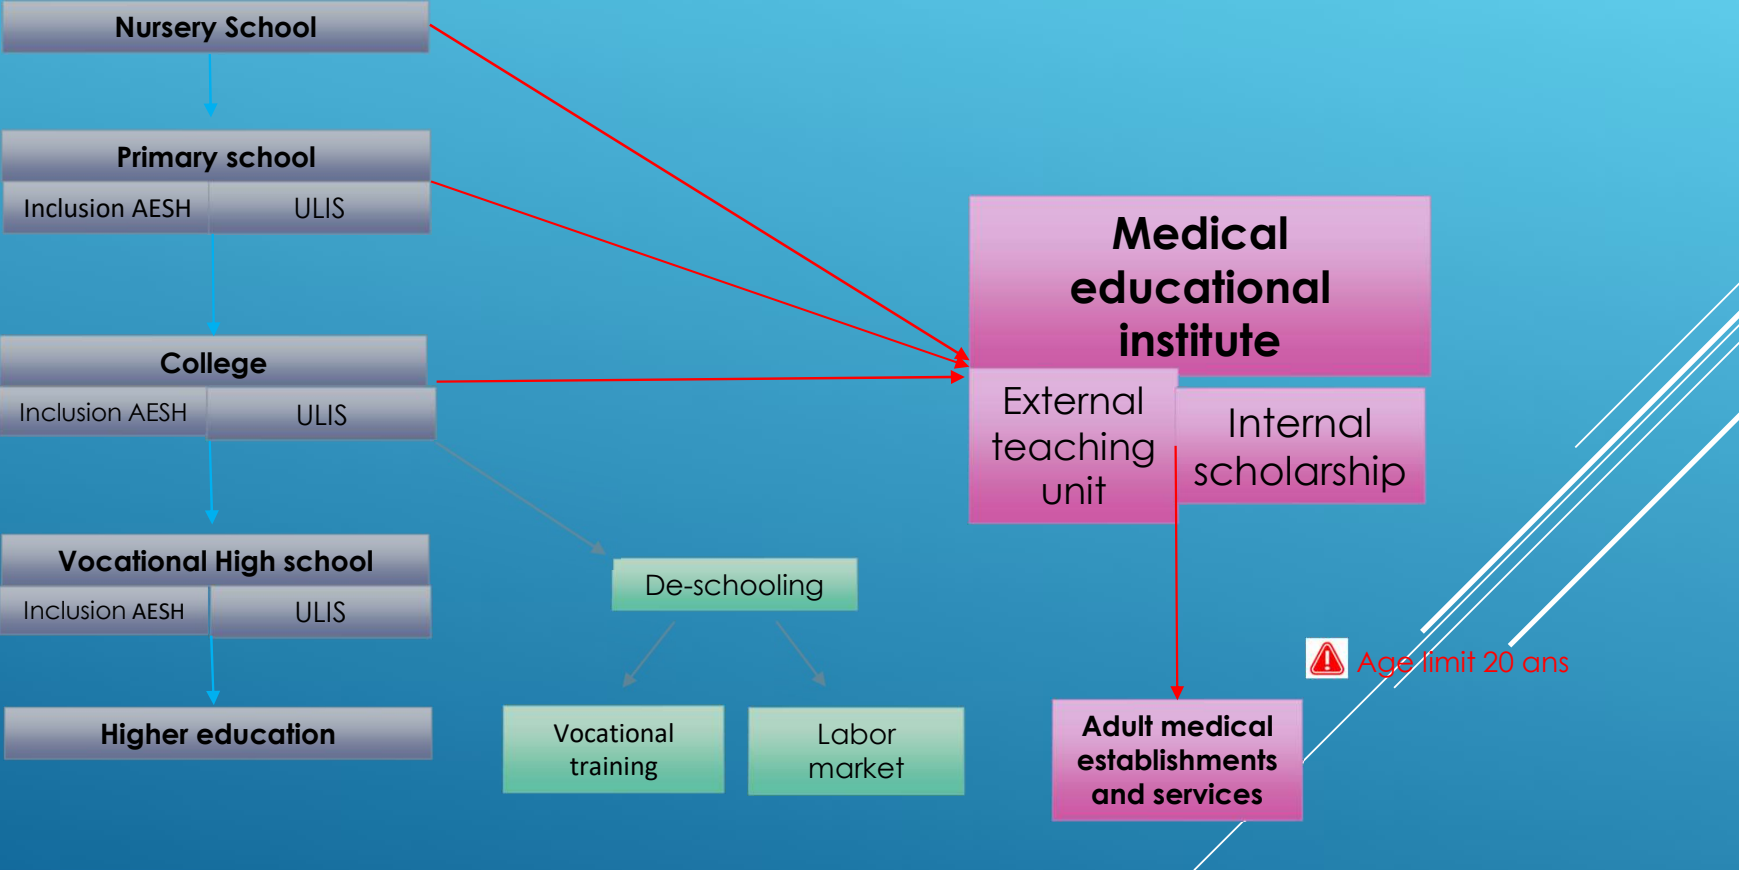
Nursery School

Primary school

Inclusion AESH

ULIS

College

Inclusion AESH

ULIS

Vocational High school

Inclusion AESH

ULIS

Higher education

Medical educational institute

External teaching unit

Internal scholarship

De-schooling

Vocational training

Labor market

Age limit 20 ans

Adult medical establishments and services